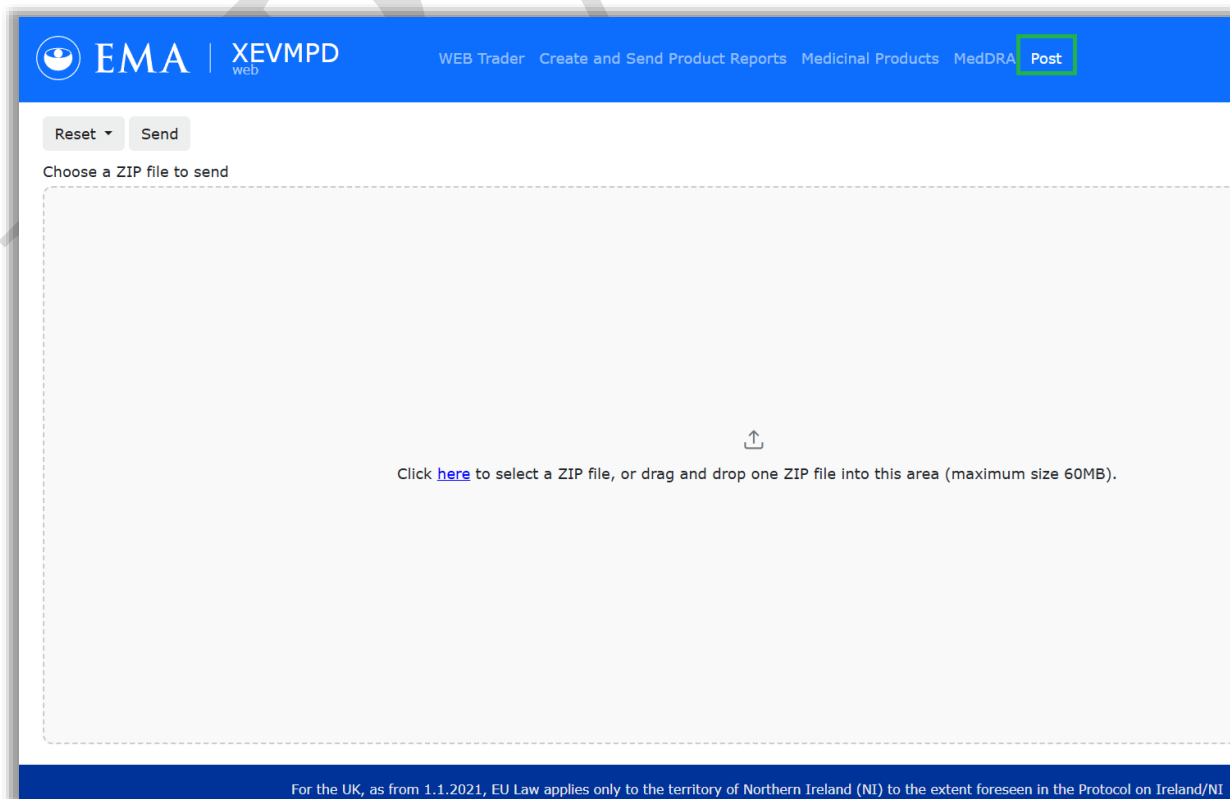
EMA | XEVMPD web

WEB Trader Create and Send Product Reports Medicinal Products MedDRA Post

Reset Send

Choose a ZIP file to send

Click here to select a ZIP file, or drag and drop one ZIP file into this area (maximum size 60MB).

For the UK, as from 1.1.2021, EU Law applies only to the territory of Northern Ireland (NI) to the extent foreseen in the Protocol on Ireland/NI